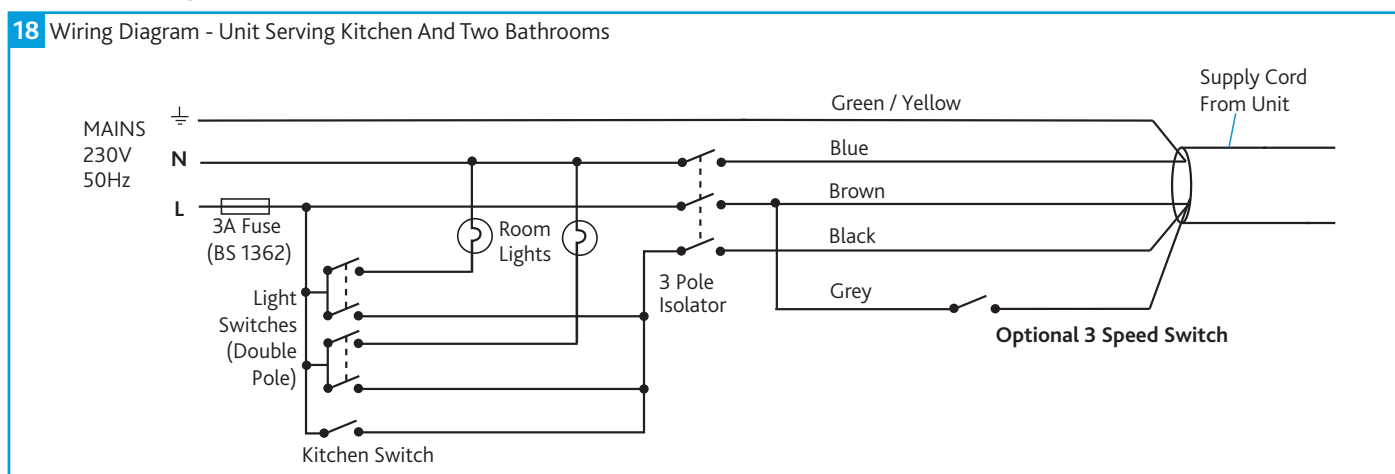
18 Wiring Diagram - Unit Serving Kitchen And Two Bathrooms

MAINS
230V
50Hz

N

L

3A Fuse
(BS 1362)

Room
Lights

Light
Switches
(Double
Pole)

Kitchen Switch

3 Pole
Isolator

Green / Yellow

Blue

Brown

Black

Grey

Supply Cord
From Unit

Optional 3 Speed Switch